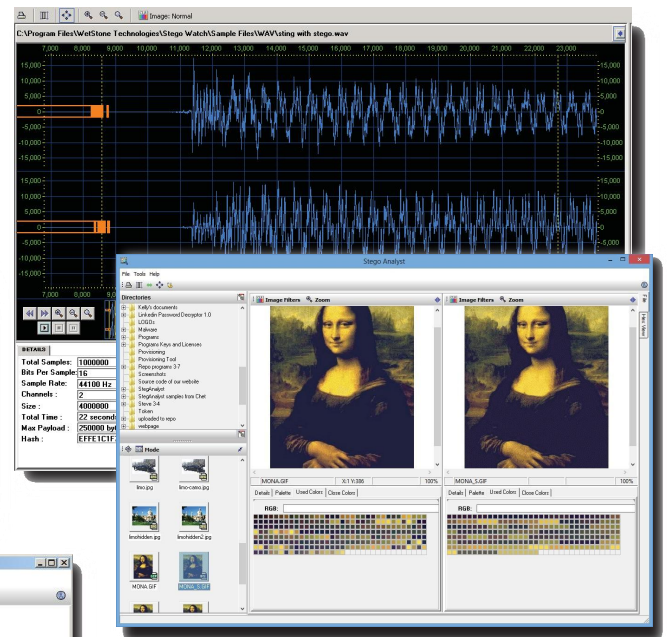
Image: Normal

C:\Program Files\WetStone Technologies\Stego Watch\Sample Files\WAV\sting with stego.wav

7,000 8,000 9,000 10,000 11,000 12,000 13,000 14,000 15,000 16,000 17,000 18,000 19,000 20,000 21,000 22,000 23,000

15,000 10,000 5,000 0 -5,000 -10,000 -15,000

15,000 10,000 5,000 0 -5,000 -10,000 -15,000

7,000 8,000 9,0

DETAILS

| Total Samples: | 1000000 |
|---|---|
| Bits Per Sample: | 16 |
| Sample Rate: | 44100 Hz |
| Channels : | 2 |
| Size : | 4000000 |
| Total Time : | 22 seconds |
| Max Payload : | 250000 byt |
| Hash : | EFFE1C1F |

Stego Analyst

File Tools Help

Directories

Kelly's documents
LinkedIn Password Decryptor 1.0
LOSDb
Malware
Programs
Programs Keys and Licenses
Provisioning
Provisioning Tool
Repo programs 3-7
Screenshots
Source code of our website
StegAnalyst
StegAnalyst samples from Chet
Steve 3-4
Token
uploaded to repo
webpage

Mode

linx.jpg linx-casio.jpg
linxhidden.jpg linxhidden2.jpg
MONA.GIF MONA_S.GIF

Image Filters Zoom

MONA.GIF X:1 Y:386 100%

Details Palette Used Colors Close Colors

RGB:

Image Filters Zoom

MONA_S.GIF 100%

Details Palette Used Colors Close Colors

RGB:

File View